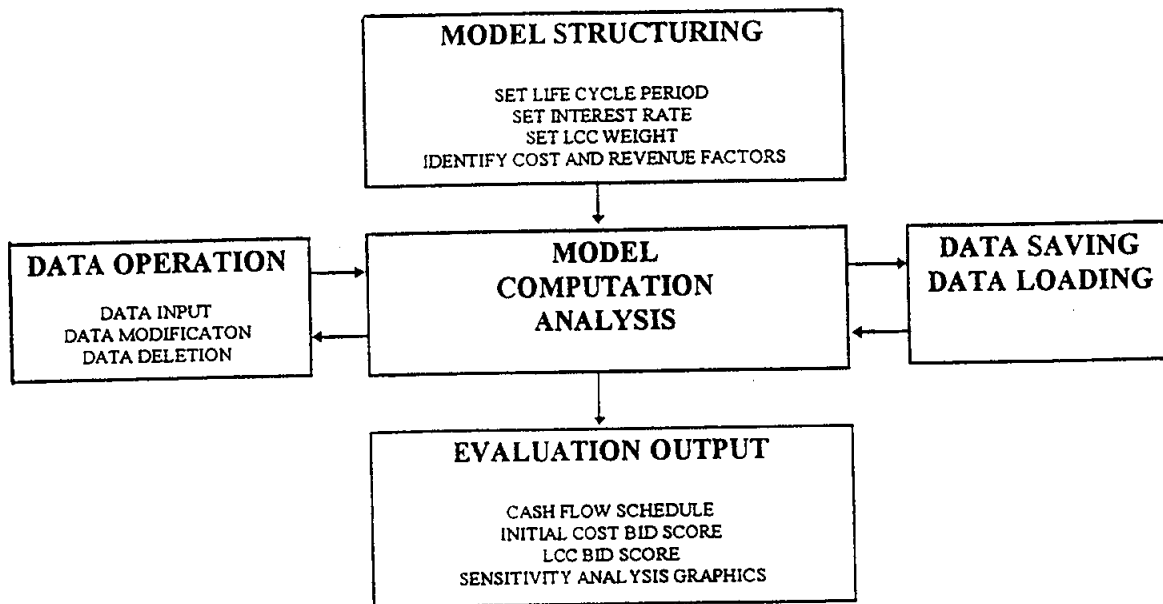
MODEL STRUCTURING

SET LIFE CYCLE PERIOD
SET INTEREST RATE
SET LCC WEIGHT
IDENTIFY COST AND REVENUE FACTORS

DATA OPERATION

DATA INPUT
DATA MODIFICATON
DATA DELETION

MODEL
COMPUTATION
ANALYSIS

DATA SAVING
DATA LOADING

EVALUATION OUTPUT

CASH FLOW SCHEDULE
INITIAL COST BID SCORE
LCC BID SCORE
SENSITIVITY ANALYSIS GRAPHICS